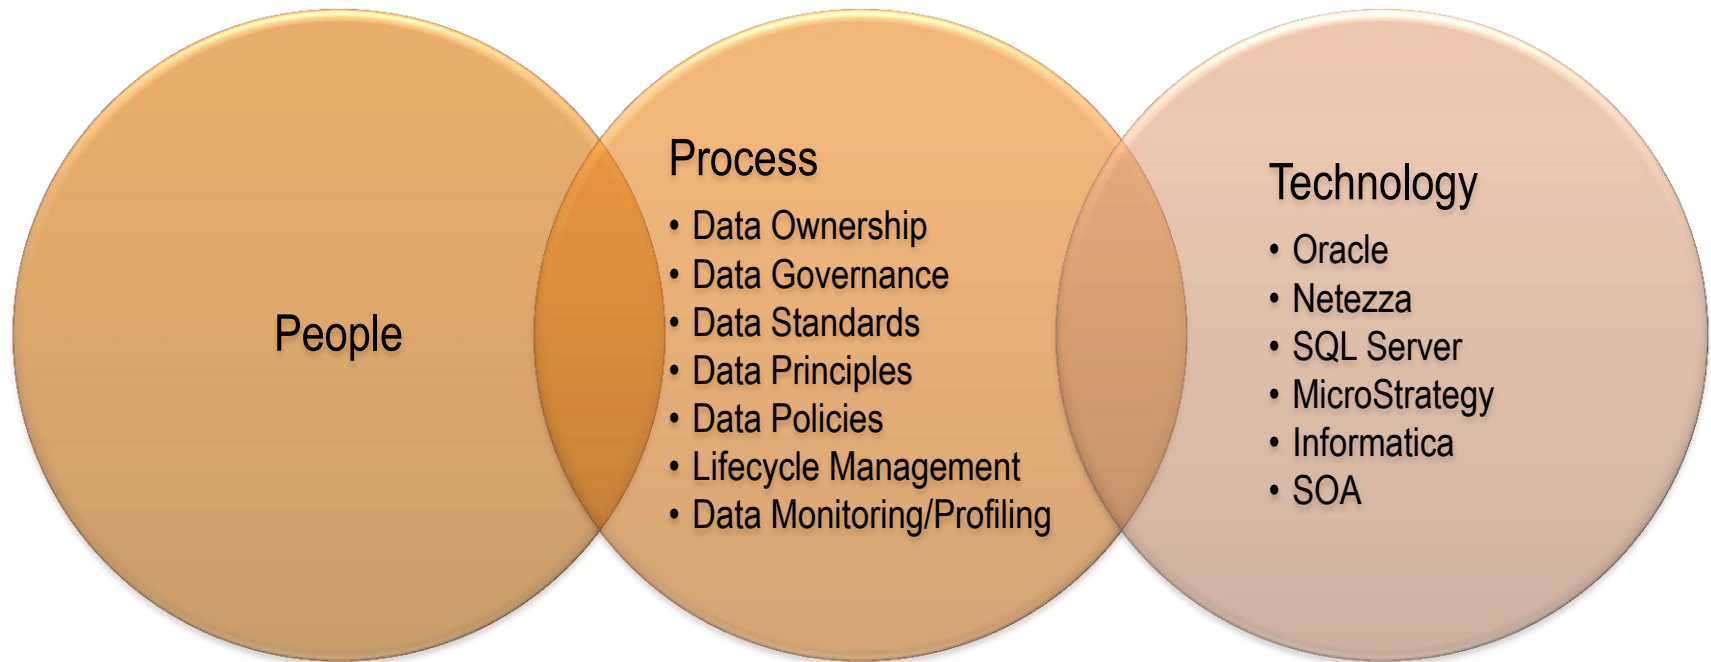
People

Process

• Data Ownership
• Data Governance
• Data Standards
• Data Principles
• Data Policies
• Lifecycle Management
• Data Monitoring/Profiling

Technology

• Oracle
• Netezza
• SQL Server
• MicroStrategy
• Informatica
• SOA